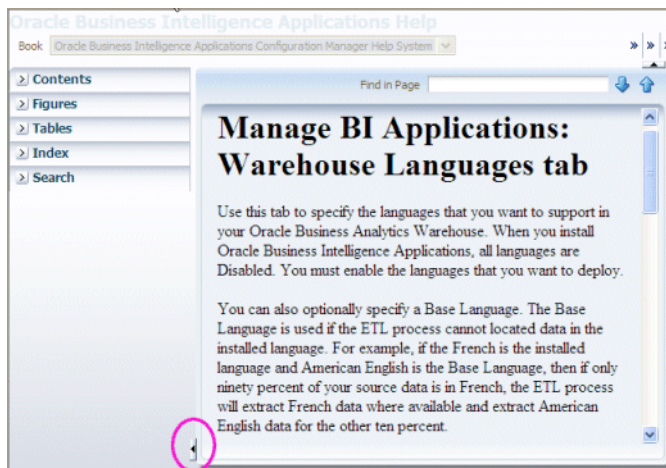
Oracle Business Intelligence Applications Help

Book Oracle Business Intelligence Applications Configuration Manager Help System

Contents
Figures
Tables
Index
Search

Find in Page

Manage BI Applications: Warehouse Languages tab

Use this tab to specify the languages that you want to support in your Oracle Business Analytics Warehouse. When you install Oracle Business Intelligence Applications, all languages are Disabled. You must enable the languages that you want to deploy.

You can also optionally specify a Base Language. The Base Language is used if the ETL process cannot located data in the installed language. For example, if the French is the installed language and American English is the Base Language, then if only ninety percent of your source data is in French, the ETL process will extract French data where available and extract American English data for the other ten percent.